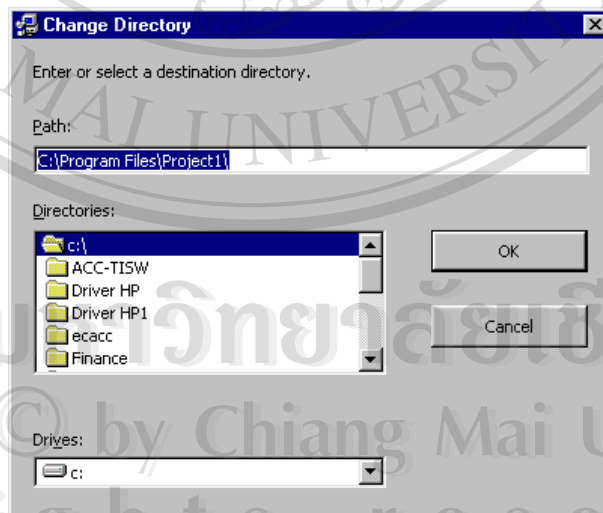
Change Directory

Enter or select a destination directory.

Path:

C:\Program Files\Project1\

Directories:

c:\
ACC-TISW
Driver HP
Driver HP1
ecacc
Finance

OK

Cancel

Drives:

c:

MAI UNIVERSITY

มหาวิทยาลัยเชียงใหม่

© by Chiang Mai U